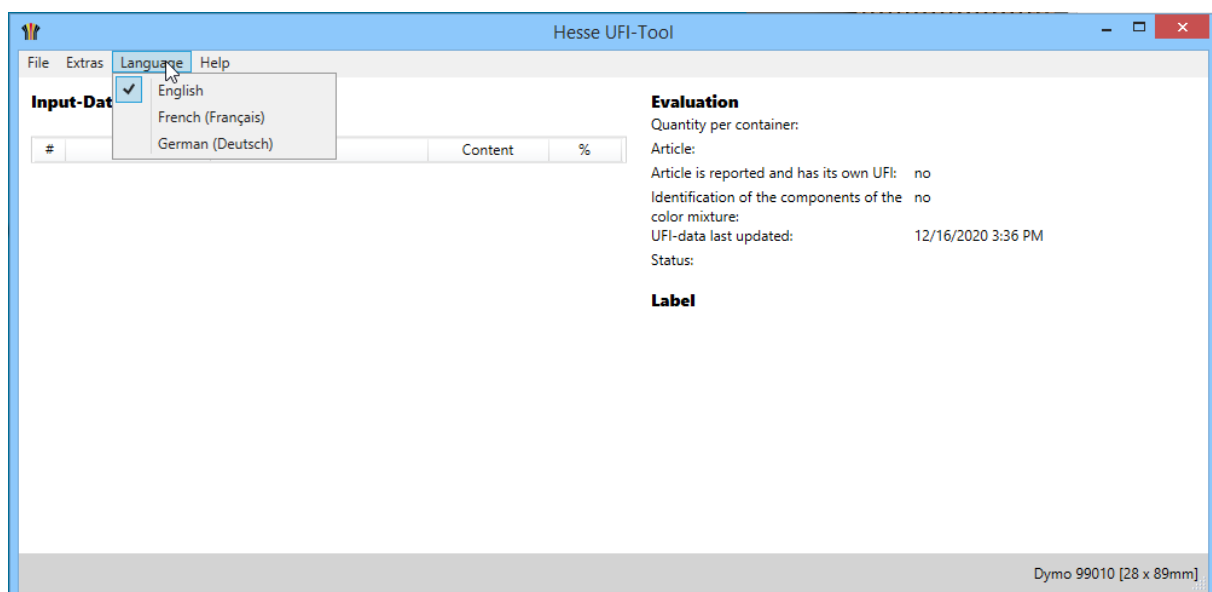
Hesse UFI-Tool

File Extras Language Help

English
French (Français)
German (Deutsch)

Input-Dat

| # | | Content | % |
|---|---|---|---|

Evaluation

| | |
|---|---|
| Quantity per container: | |
| Article: | |
| Article is reported and has its own UFI: | no |
| Identification of the components of the color mixture: | no |
| UFI-data last updated: | 12/16/2020 3:36 PM |
| Status: | |

Label

Dymo 99010 [28 x 89mm]